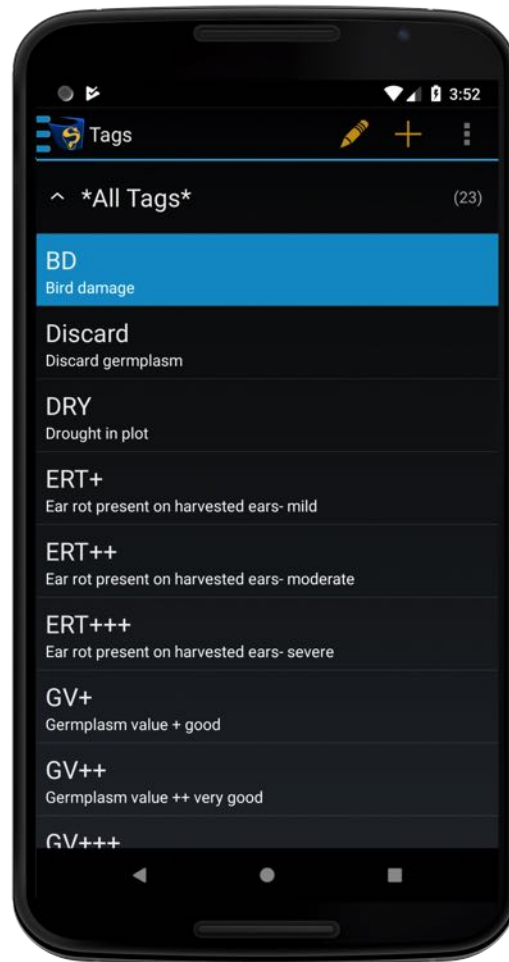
3:52

Tags

*All Tags*

(23)

BD
Bird damage

Discard
Discard germplasm

DRY
Drought in plot

ERT+
Ear rot present on harvested ears- mild

ERT++
Ear rot present on harvested ears- moderate

ERT+++
Ear rot present on harvested ears- severe

GV+
Germplasm value + good

GV++
Germplasm value ++ very good

GV+++